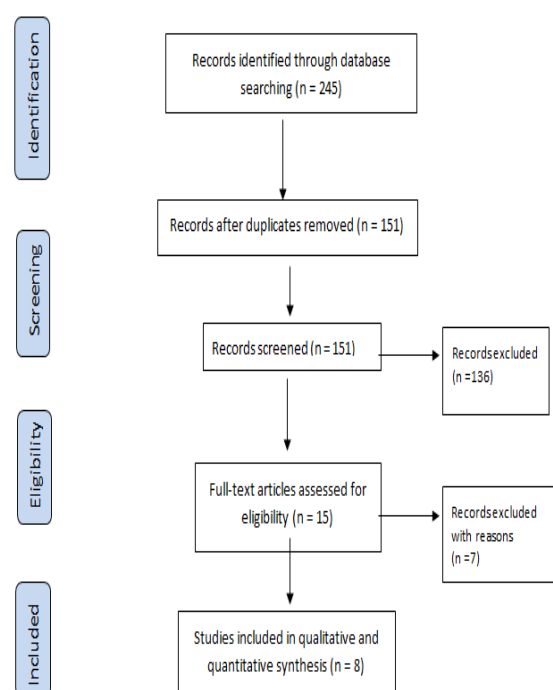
Identification

Records identified through database searching (n = 245)

Records after duplicates removed (n = 151)

Screening

Records screened (n = 151)

Records excluded (n =136)

Eligibility

Full-text articles assessed for eligibility (n = 15)

Records excluded with reasons (n =7)

Included

Studies included in qualitative and quantitative synthesis (n = 8)